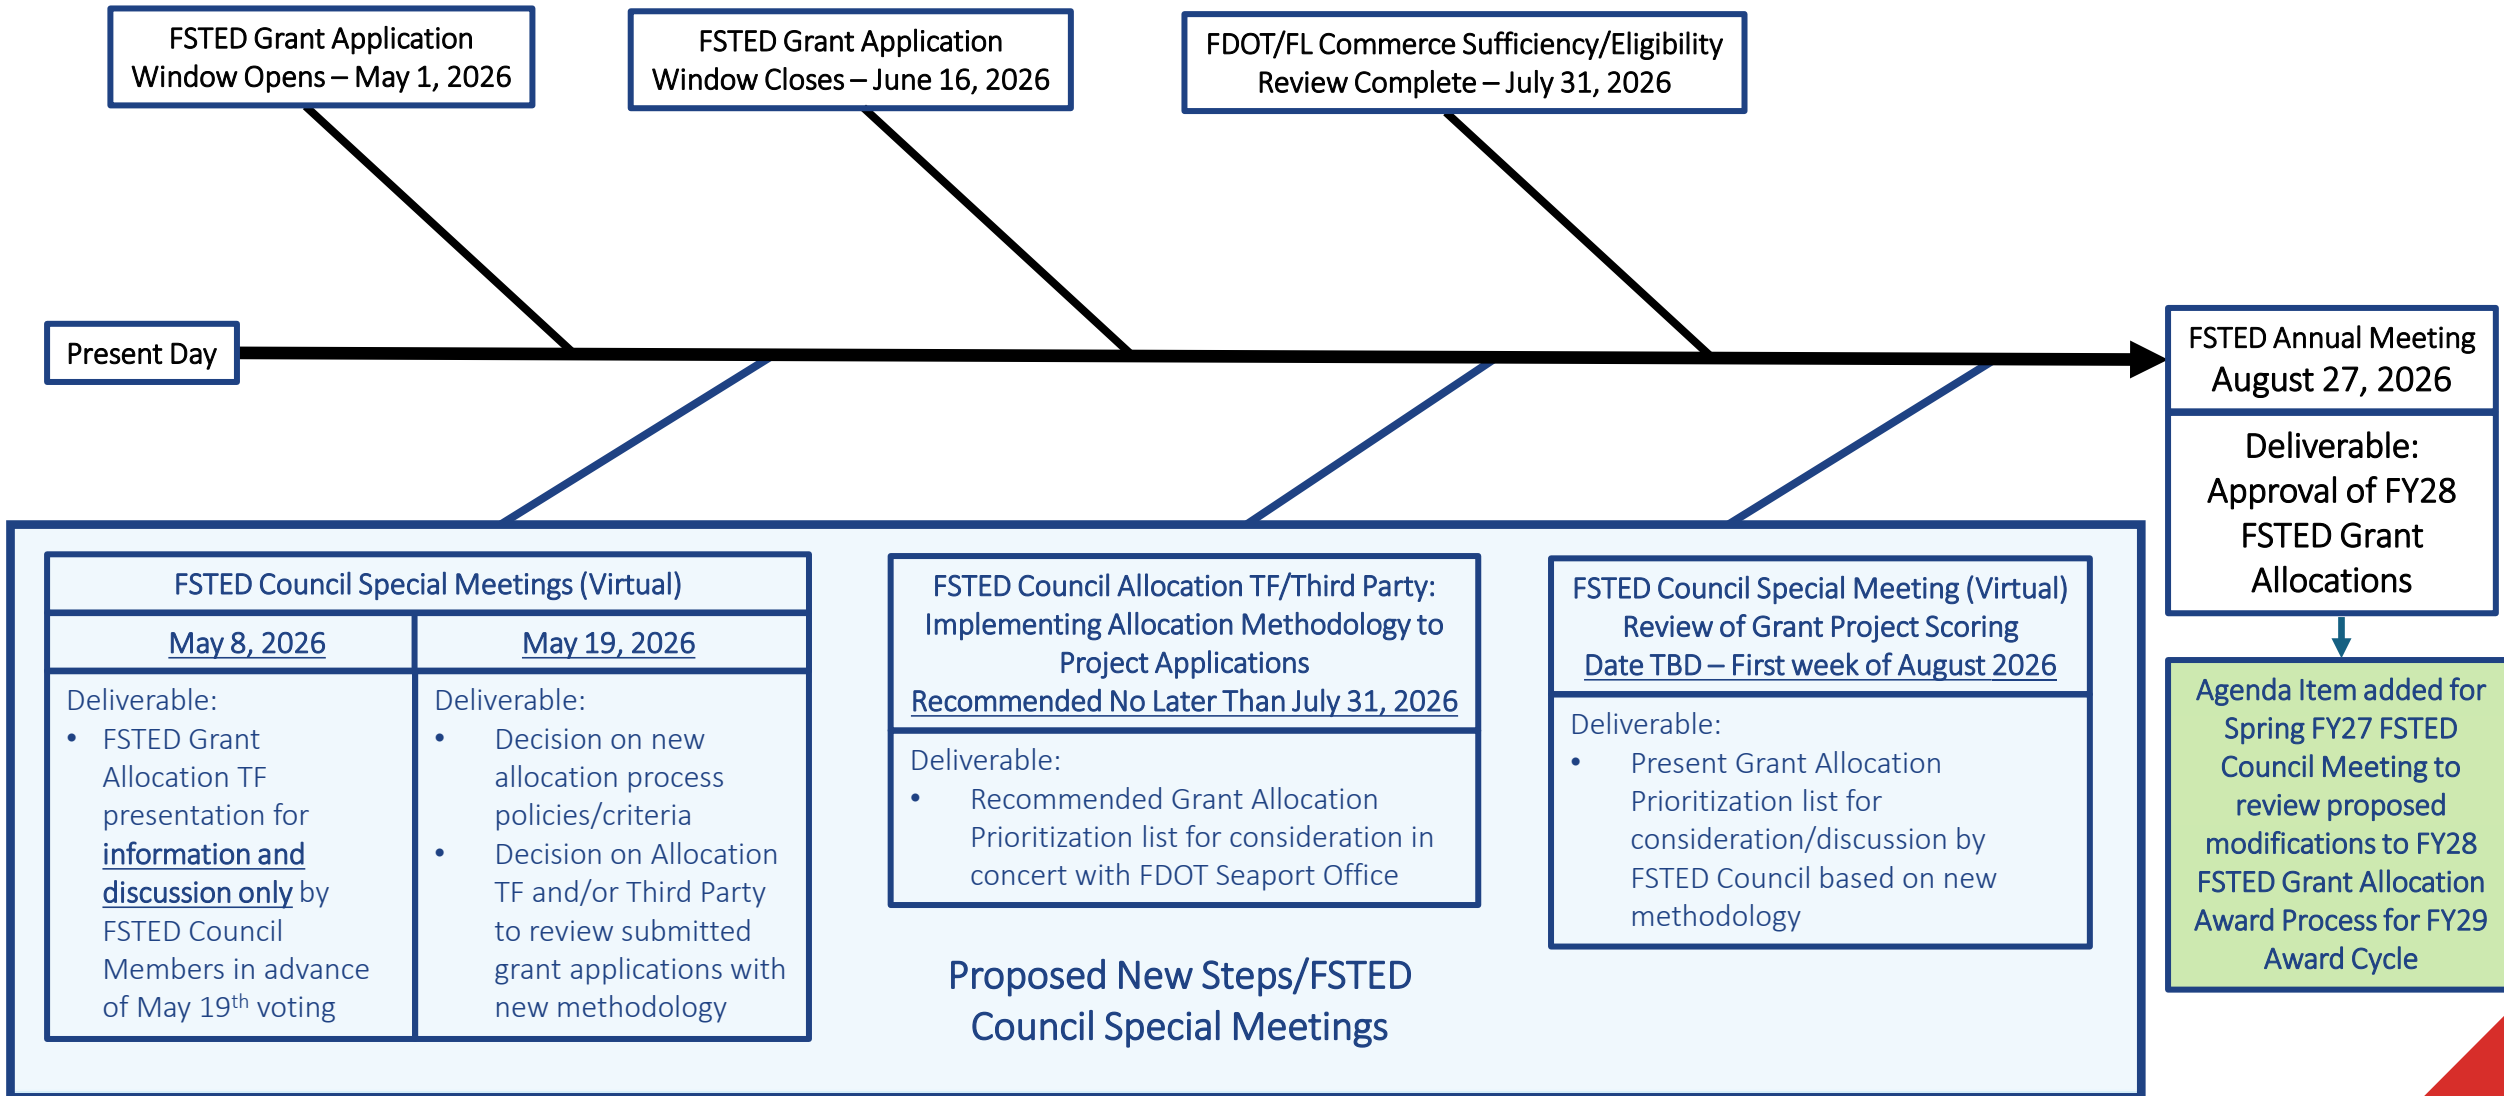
FSTED Grant Application Window Opens – May 1, 2026

FSTED Grant Application Window Closes – June 16, 2026

FDOT/FL Commerce Sufficiency/Eligibility Review Complete – July 31, 2026

Present Day

FSTED Annual Meeting August 27, 2026

Deliverable: Approval of FY28 FSTED Grant Allocations

Agenda Item added for Spring FY27 FSTED Council Meeting to review proposed modifications to FY28 FSTED Grant Allocation Award Process for FY29 Award Cycle

FSTED Council Special Meetings (Virtual)

| May 8, 2026 | May 19, 2026 |
|---|---|
| Deliverable: • FSTED Grant Allocation TF presentation for information and discussion only by FSTED Council Members in advance of May 19$^{th}$ voting | Deliverable: • Decision on new allocation process policies/criteria • Decision on Allocation TF and/or Third Party to review submitted grant applications with new methodology |

FSTED Council Allocation TF/Third Party: Implementing Allocation Methodology to Project Applications
Recommended No Later Than July 31, 2026

Deliverable:
• Recommended Grant Allocation Prioritization list for consideration in concert with FDOT Seaport Office

FSTED Council Special Meeting (Virtual)
Review of Grant Project Scoring
Date TBD – First week of August 2026

Deliverable:
• Present Grant Allocation Prioritization list for consideration/discussion by FSTED Council based on new methodology

Proposed New Steps/FSTED Council Special Meetings